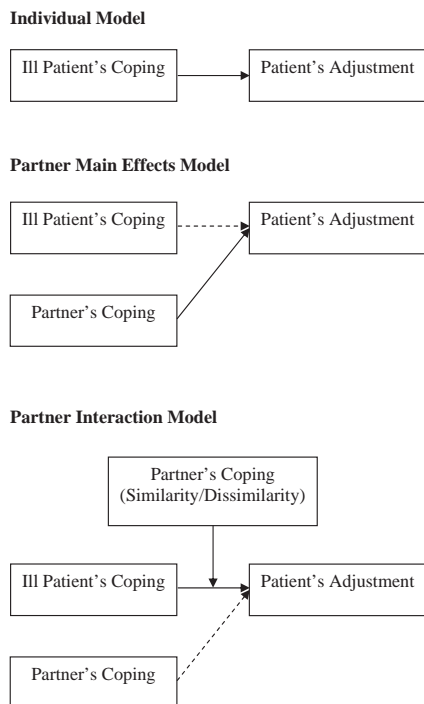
**Individual Model**

Ill Patient's Coping

Patient's Adjustment

**Partner Main Effects Model**

Ill Patient's Coping

Patient's Adjustment

Partner's Coping

**Partner Interaction Model**

Partner's Coping (Similarity/Dissimilarity)

Ill Patient's Coping

Patient's Adjustment

Partner's Coping